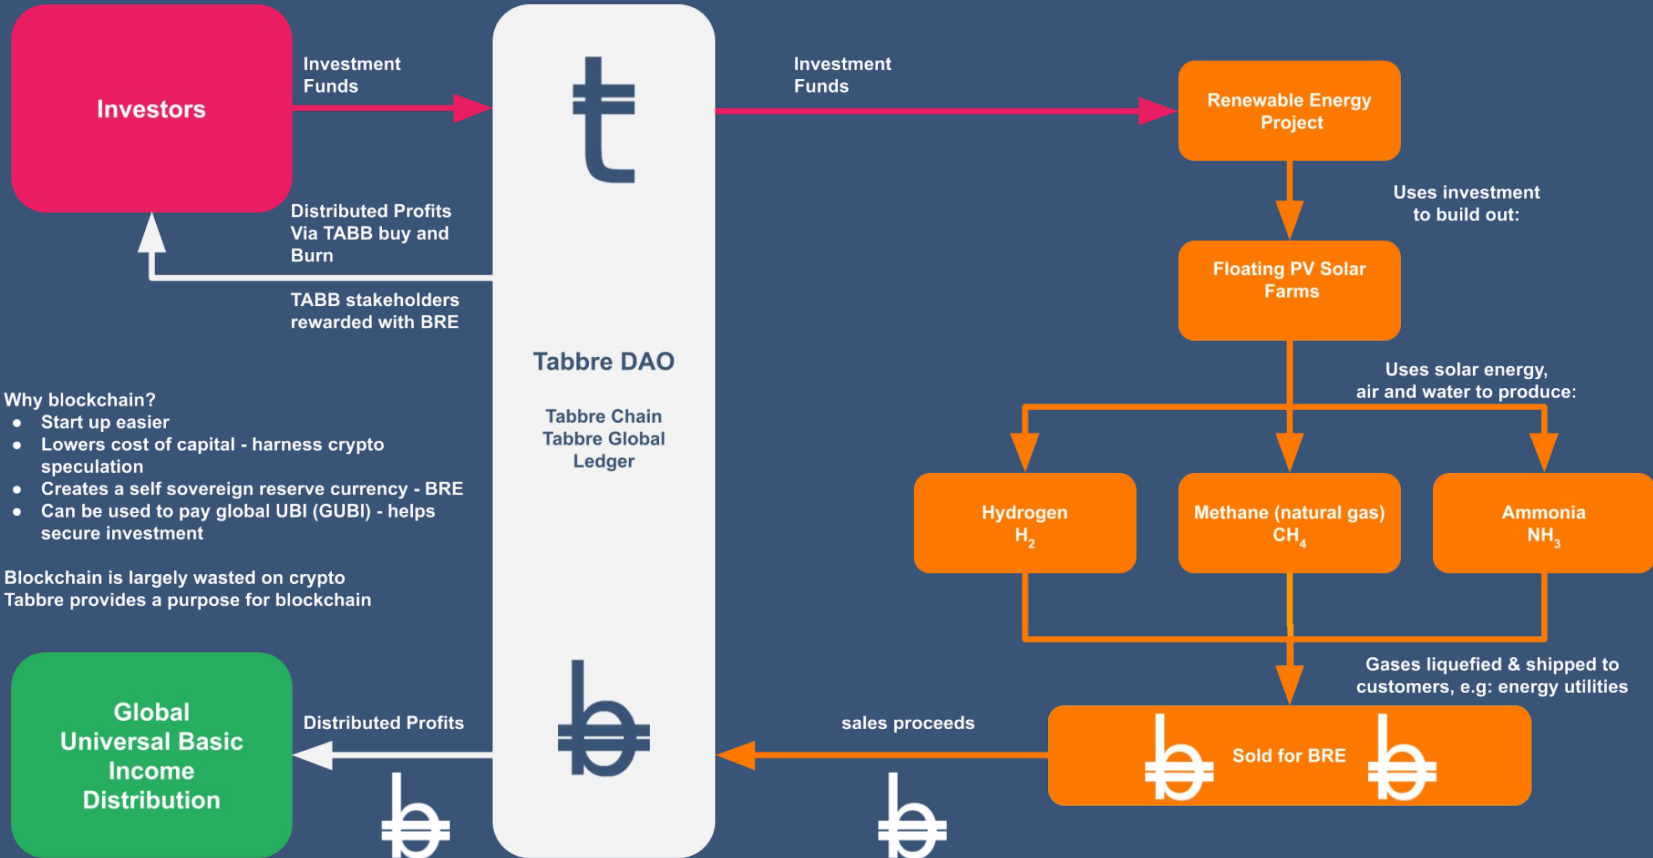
Investors

Investment Funds

Distributed Profits Via TABB buy and Burn

TABB stakeholders rewarded with BRE

Tabbre DAO

Tabbre Chain
Tabbre Global Ledger

Investment Funds

Renewable Energy Project

Uses investment to build out:

Floating PV Solar Farms

Uses solar energy, air and water to produce:

Hydrogen
$H_2$

Methane (natural gas)
$CH_4$

Ammonia
$NH_3$

Gases liquefied & shipped to customers, e.g: energy utilities

Why blockchain?
- Start up easier
- Lowers cost of capital - harness crypto speculation
- Creates a self sovereign reserve currency - BRE
- Can be used to pay global UBI (GUBI) - helps secure investment

Blockchain is largely wasted on crypto
Tabbre provides a purpose for blockchain

Global Universal Basic Income Distribution

Distributed Profits

sales proceeds

Sold for BRE